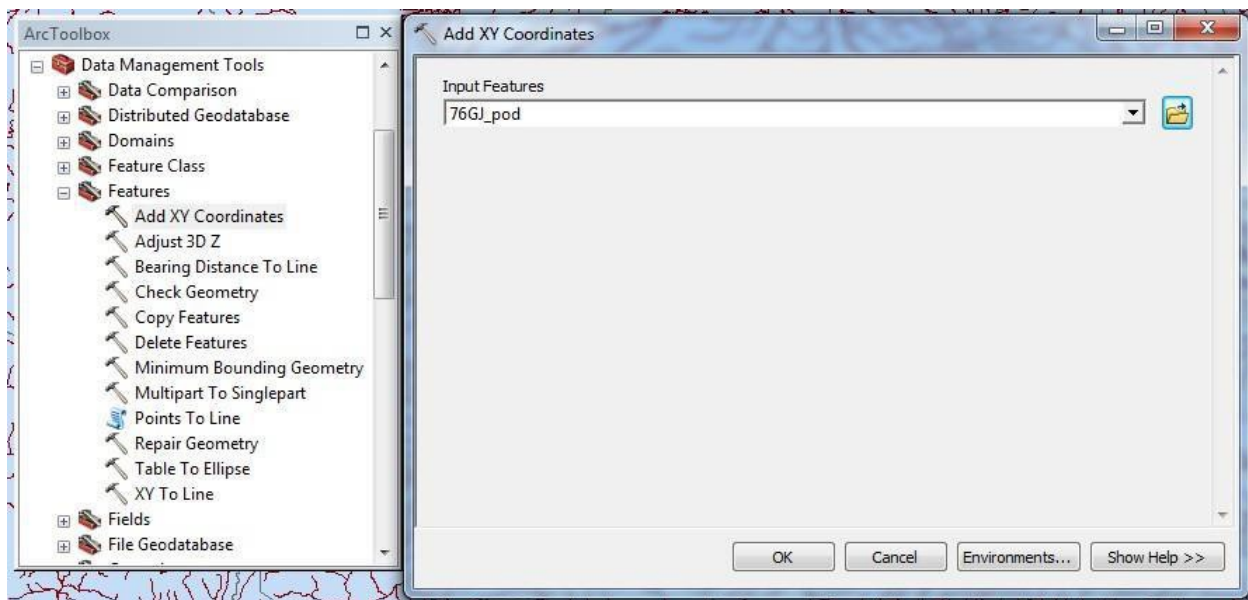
ArcToolbox

Data Management Tools
Data Comparison
Distributed Geodatabase
Domains
Feature Class
Features
Add XY Coordinates
Adjust 3D Z
Bearing Distance To Line
Check Geometry
Copy Features
Delete Features
Minimum Bounding Geometry
Multipart To Singlepart
Points To Line
Repair Geometry
Table To Ellipse
XY To Line
Fields
File Geodatabase

Add XY Coordinates

Input Features
76GJ_pod

OK
Cancel
Environments...
Show Help >>